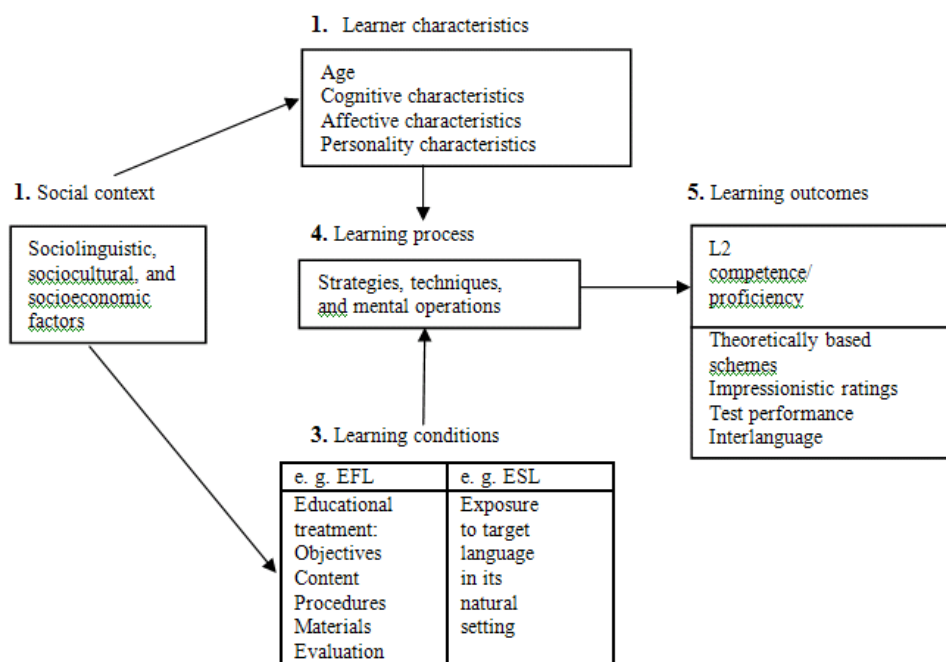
1. Learner characteristics

Age
Cognitive characteristics
Affective characteristics
Personality characteristics

1. Social context

Sociolinguistic, sociocultural, and socioeconomic factors

4. Learning process

Strategies, techniques, and mental operations

5. Learning outcomes

L2 competence/ proficiency

Theoretically based schemes
Impressionistic ratings
Test performance
Interlanguage

3. Learning conditions

| e. g. EFL | e. g. ESL |
|---|---|
| Educational treatment: Objectives Content Procedures Materials Evaluation | Exposure to target language in its natural setting |